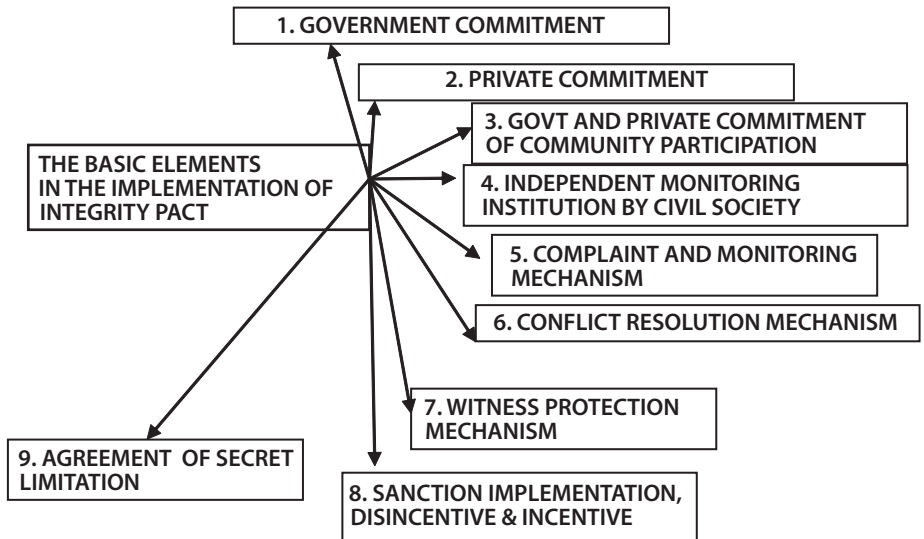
1. GOVERNMENT COMMITMENT

2. PRIVATE COMMITMENT

3. GOVT AND PRIVATE COMMITMENT OF COMMUNITY PARTICIPATION

THE BASIC ELEMENTS IN THE IMPLEMENTATION OF INTEGRITY PACT

4. INDEPENDENT MONITORING INSTITUTION BY CIVIL SOCIETY

5. COMPLAINT AND MONITORING MECHANISM

6. CONFLICT RESOLUTION MECHANISM

7. WITNESS PROTECTION MECHANISM

9. AGREEMENT OF SECRET LIMITATION

8. SANCTION IMPLEMENTATION, DISINCENTIVE & INCENTIVE